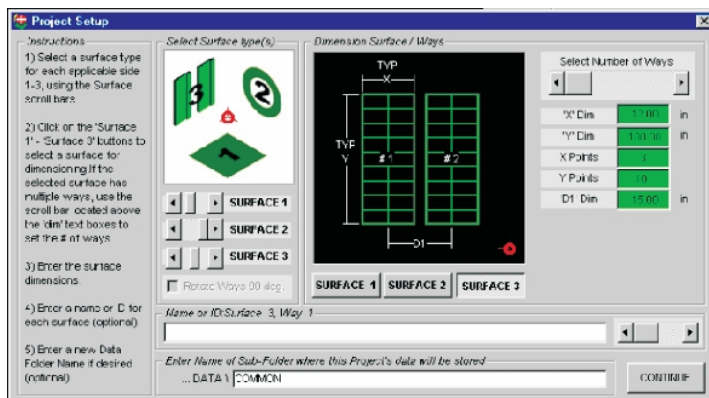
Project Setup

Instructions

1) Select a surface type for each applicable side 1-3, using the Surface scroll bars

2) Click on the 'Surface 1' - 'Surface 3' buttons to select a surface for dimensioning. If the selected surface has multiple ways, use the scroll bar located above the 'dim' text boxes to set the # of ways

3) Enter the surface dimensions

4) Enter a name or ID for each surface (optional)

5) Enter a new Data Folder Name if desired (optional)

Select Surface type(s)

3
2
1

SURFACE 1
SURFACE 2
SURFACE 3

Rotate Ways 90 deg.

Dimension Surface / Ways

TYP
X
TYP
Y
# 1
# 2
D1

SURFACE 1
SURFACE 2
SURFACE 3

Select Number of Ways

| | | |
|---|---|---|
| 'X' Dim | 12.00 | in |
| 'Y' Dim | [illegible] | in |
| X Points | 3 | |
| Y Points | 10 | |
| D1 Dim | 15.00 | in |

Name or ID:Surface 3, Way 1

Enter Name of Sub-Folder where this Project's data will be stored

... DATA \ COMMON

CONTINUE